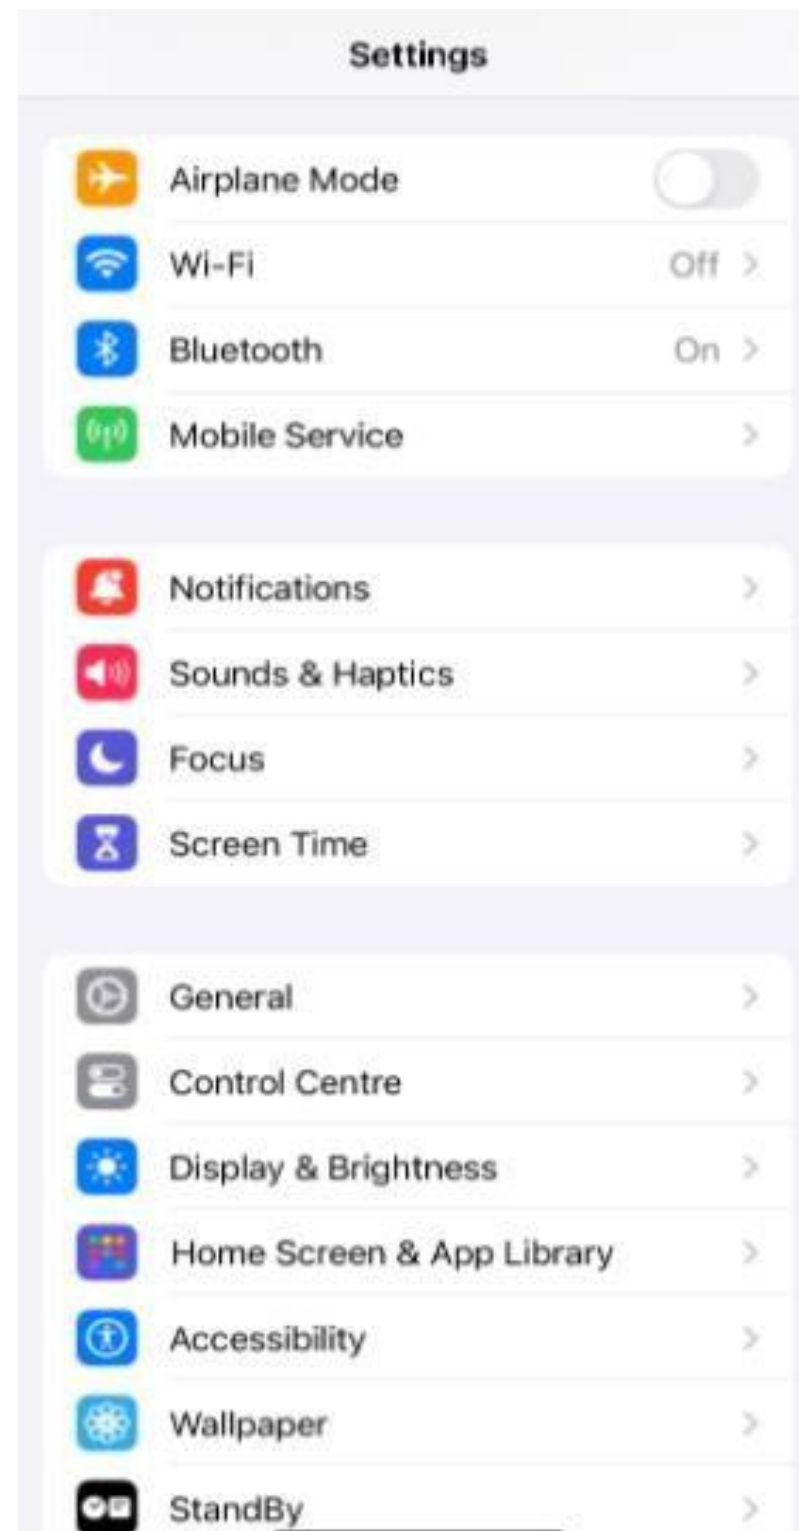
Settings

Airplane Mode
Wi-Fi Off >
Bluetooth On >
Mobile Service >

Notifications >
Sounds & Haptics >
Focus >
Screen Time >

General >
Control Centre >
Display & Brightness >
Home Screen & App Library >
Accessibility >
Wallpaper >
StandBy >